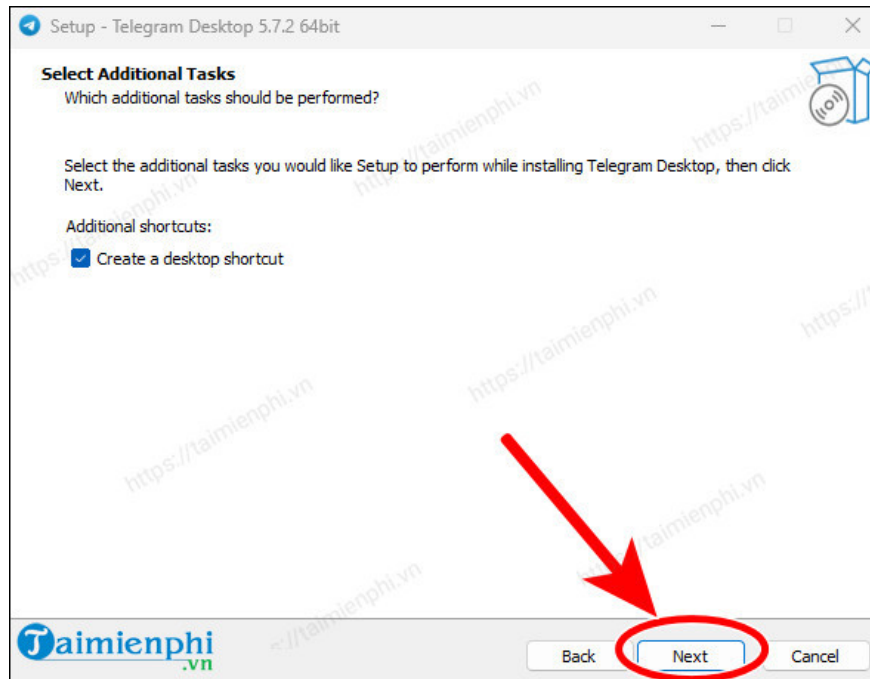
Setup - Telegram Desktop 5.7.2 64bit

Select Additional Tasks
Which additional tasks should be performed?

Select the additional tasks you would like Setup to perform while installing Telegram Desktop, then click Next.

Additional shortcuts:

Create a desktop shortcut

https://taimienphi.vn

Taimienphi.vn

Back

Next

Cancel